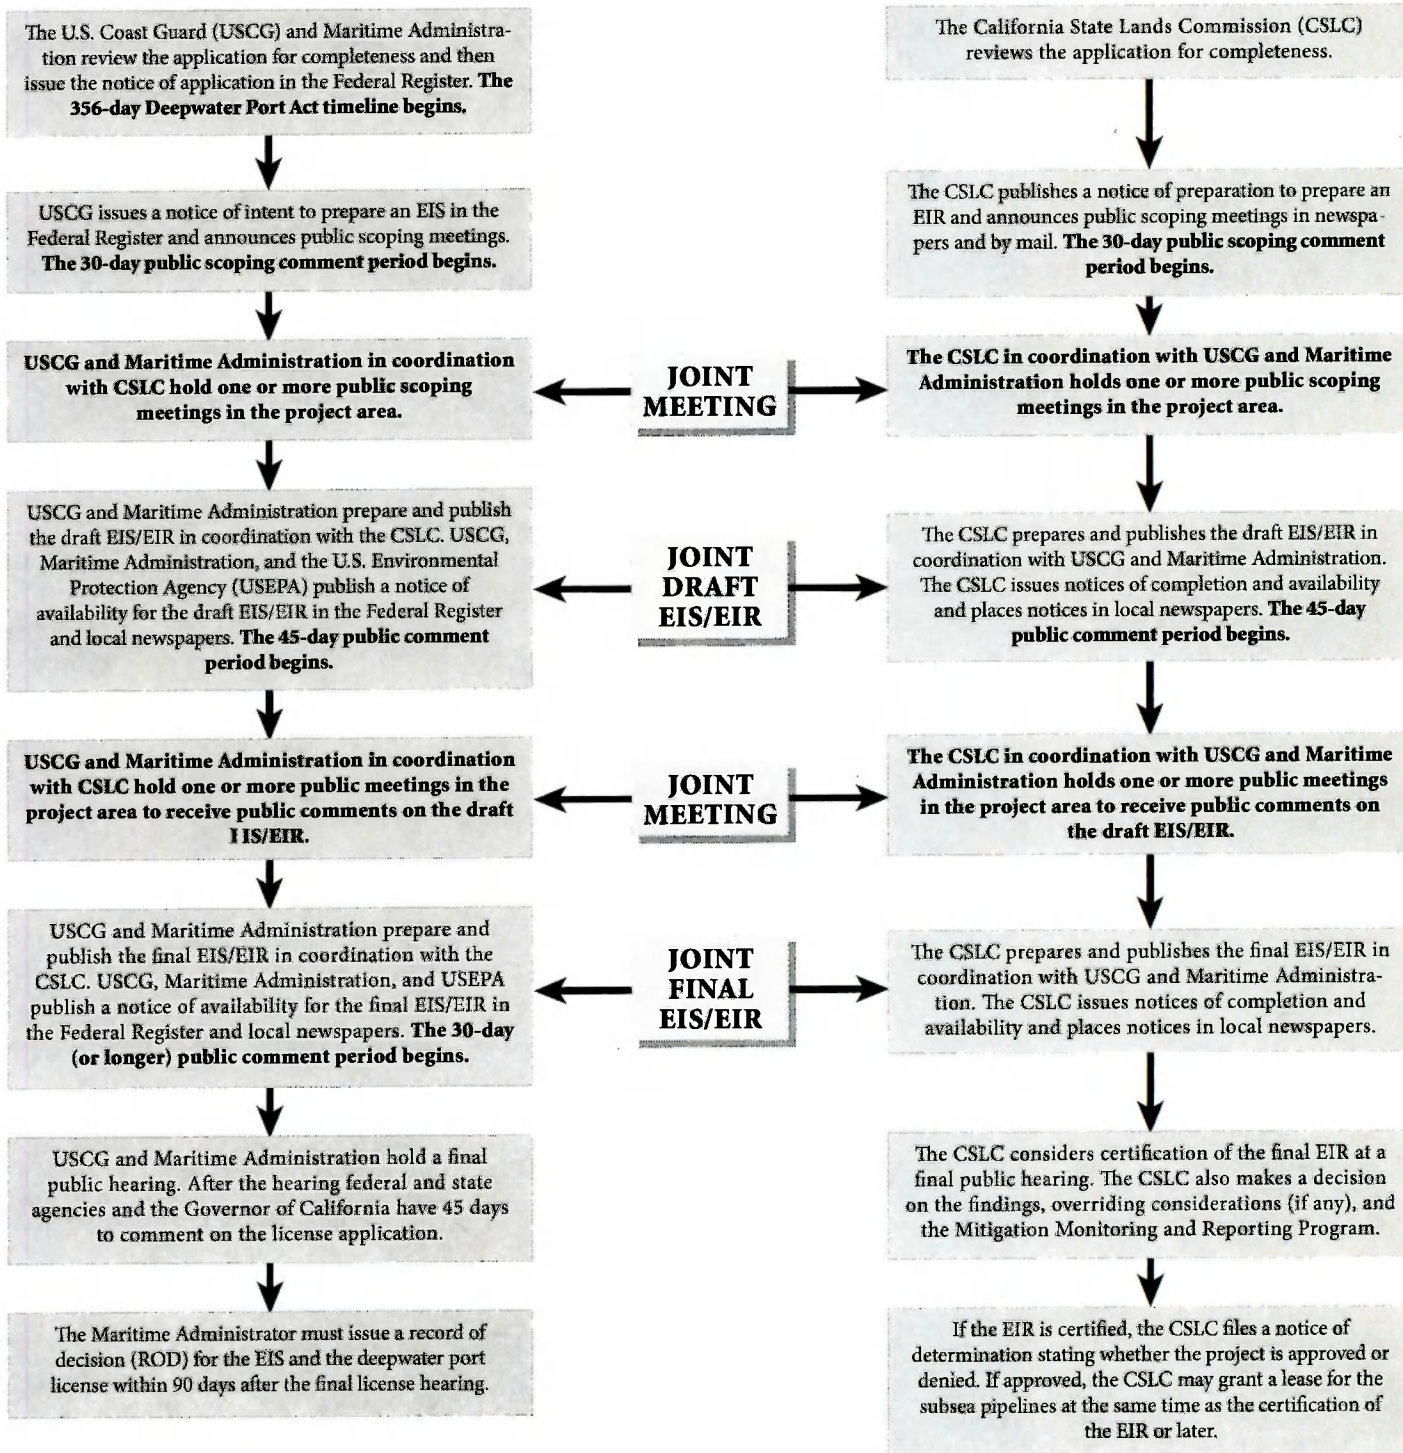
The U.S. Coast Guard (USCG) and Maritime Administration review the application for completeness and then issue the notice of application in the Federal Register. The 356-day Deepwater Port Act timeline begins.

USCG issues a notice of intent to prepare an EIS in the Federal Register and announces public scoping meetings. The 30-day public scoping comment period begins.

USCG and Maritime Administration in coordination with CSLC hold one or more public scoping meetings in the project area.

USCG and Maritime Administration prepare and publish the draft EIS/EIR in coordination with the CSLC. USCG, Maritime Administration, and the U.S. Environmental Protection Agency (USEPA) publish a notice of availability for the draft EIS/EIR in the Federal Register and local newspapers. The 45-day public comment period begins.

USCG and Maritime Administration in coordination with CSLC hold one or more public meetings in the project area to receive public comments on the draft I IS/EIR.

USCG and Maritime Administration prepare and publish the final EIS/EIR in coordination with the CSLC. USCG, Maritime Administration, and USEPA publish a notice of availability for the final EIS/EIR in the Federal Register and local newspapers. The 30-day (or longer) public comment period begins.

USCG and Maritime Administration hold a final public hearing. After the hearing federal and state agencies and the Governor of California have 45 days to comment on the license application.

The Maritime Administrator must issue a record of decision (ROD) for the EIS and the deepwater port license within 90 days after the final license hearing.

JOINT MEETING

JOINT DRAFT EIS/EIR

JOINT MEETING

JOINT FINAL EIS/EIR

The California State Lands Commission (CSLC) reviews the application for completeness.

The CSLC publishes a notice of preparation to prepare an EIR and announces public scoping meetings in newspapers and by mail. The 30-day public scoping comment period begins.

The CSLC in coordination with USCG and Maritime Administration holds one or more public scoping meetings in the project area.

The CSLC prepares and publishes the draft EIS/EIR in coordination with USCG and Maritime Administration. The CSLC issues notices of completion and availability and places notices in local newspapers. The 45-day public comment period begins.

The CSLC in coordination with USCG and Maritime Administration holds one or more public meetings in the project area to receive public comments on the draft EIS/EIR.

The CSLC prepares and publishes the final EIS/EIR in coordination with USCG and Maritime Administration. The CSLC issues notices of completion and availability and places notices in local newspapers.

The CSLC considers certification of the final EIR at a final public hearing. The CSLC also makes a decision on the findings, overriding considerations (if any), and the Mitigation Monitoring and Reporting Program.

If the EIR is certified, the CSLC files a notice of determination stating whether the project is approved or denied. If approved, the CSLC may grant a lease for the subsea pipelines at the same time as the certification of the EIR or later.